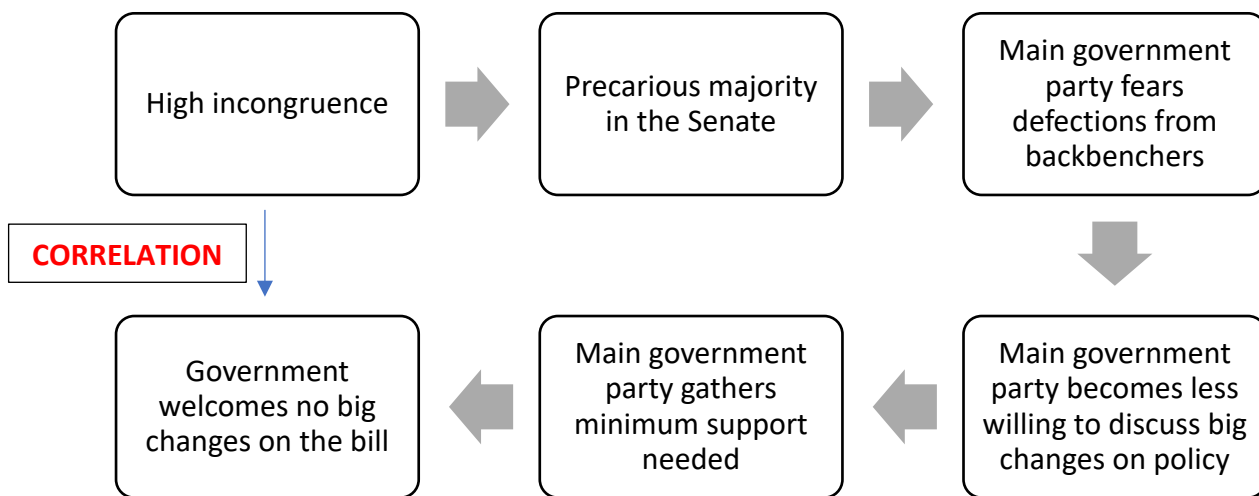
High incongruence

Precarious majority in the Senate

Main government party fears defections from backbenchers

CORRELATION

Main government party becomes less willing to discuss big changes on policy

Main government party gathers minimum support needed

Government welcomes no big changes on the bill